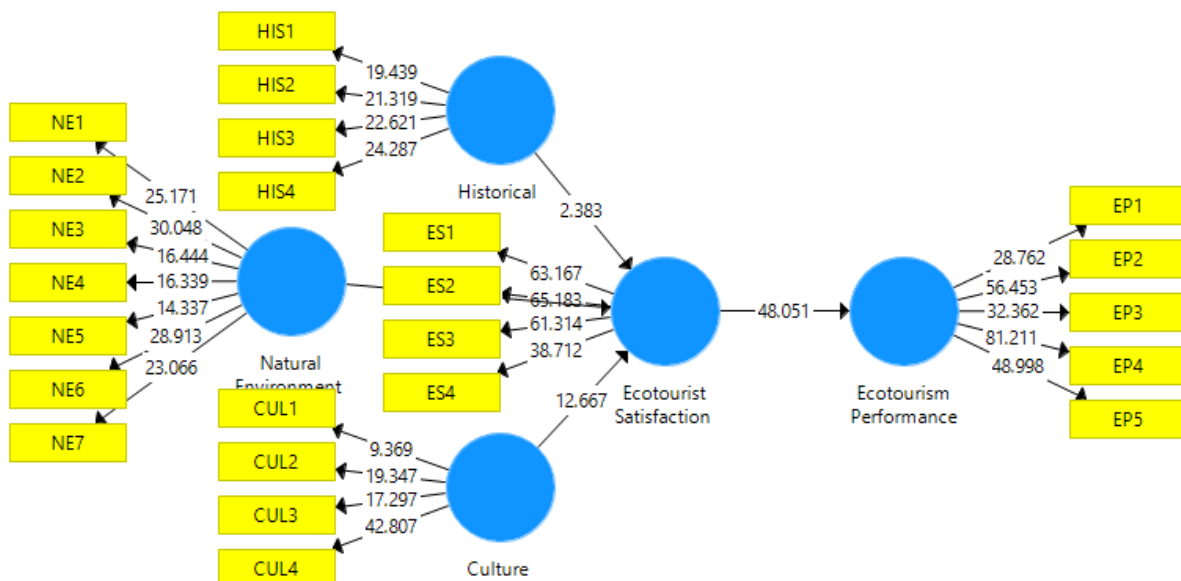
HIS1
HIS2
HIS3
HIS4
19.439
21.319
22.621
24.287
Historical
NE1
NE2
NE3
NE4
NE5
NE6
NE7
25.171
30.048
16.444
16.339
14.337
28.913
23.066
Natural Environment
2.383
ES1
ES2
ES3
ES4
63.167
65.183
61.314
38.712
CUL1
CUL2
CUL3
CUL4
9.369
19.347
17.297
42.807
Culture
12.667
Ecotourist Satisfaction
48.051
Ecotourism Performance
28.762
56.453
32.362
81.211
48.998
EP1
EP2
EP3
EP4
EP5